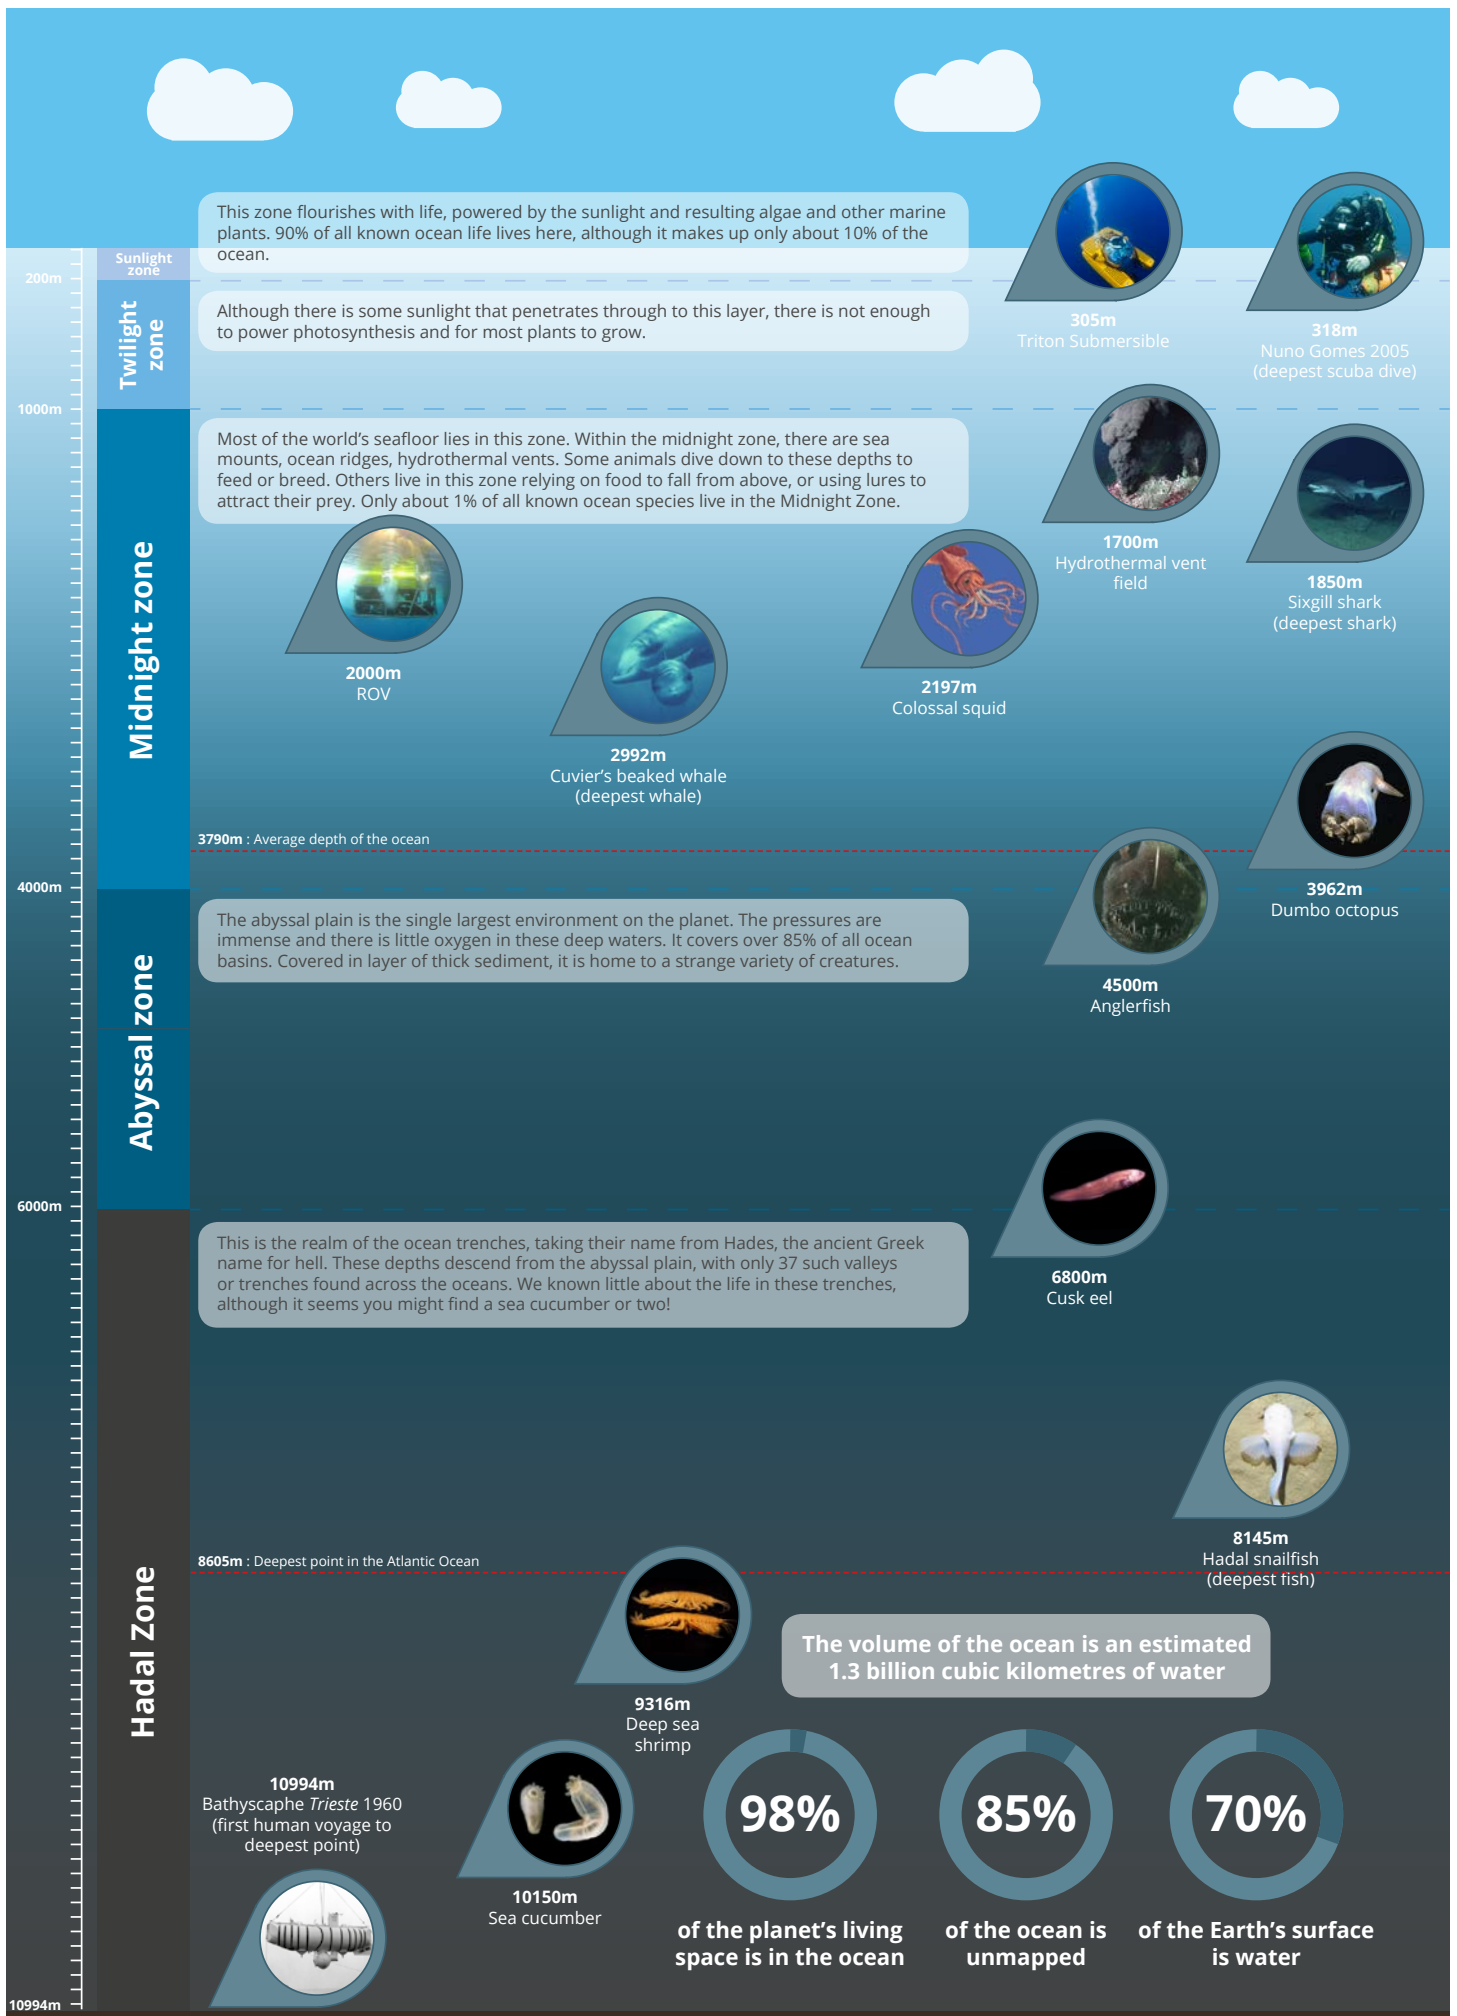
Sunlight zone

This zone flourishes with life, powered by the sunlight and resulting algae and other marine plants. 90% of all known ocean life lives here, although it makes up only about 10% of the ocean.

200m

Twilight zone

Although there is some sunlight that penetrates through to this layer, there is not enough to power photosynthesis and for most plants to grow.

305m
Triton Submersible

318m
Nuno Gomes 2005
(deepest scuba dive)

1000m

Midnight zone

Most of the world's seafloor lies in this zone. Within the midnight zone, there are sea mounts, ocean ridges, hydrothermal vents. Some animals dive down to these depths to feed or breed. Others live in this zone relying on food to fall from above, or using lures to attract their prey. Only about 1% of all known ocean species live in the Midnight Zone.

1700m
Hydrothermal vent field

1850m
Sixgill shark
(deepest shark)

2000m
ROV

2197m
Colossal squid

2992m
Cuvier's beaked whale
(deepest whale)

3790m : Average depth of the ocean

3962m
Dumbo octopus

4000m

Abyssal zone

The abyssal plain is the single largest environment on the planet. The pressures are immense and there is little oxygen in these deep waters. It covers over 85% of all ocean basins. Covered in layer of thick sediment, it is home to a strange variety of creatures.

4500m
Anglerfish

6000m

Hadal Zone

This is the realm of the ocean trenches, taking their name from Hades, the ancient Greek name for hell. These depths descend from the abyssal plain, with only 37 such valleys or trenches found across the oceans. We known little about the life in these trenches, although it seems you might find a sea cucumber or two!

6800m
Cusk eel

8145m
Hadal snailfish
(deepest fish)

8605m : Deepest point in the Atlantic Ocean

9316m
Deep sea shrimp

The volume of the ocean is an estimated 1.3 billion cubic kilometres of water

10994m
Bathyscaphe Trieste 1960
(first human voyage to deepest point)

10150m
Sea cucumber

98%
of the planet's living space is in the ocean

85%
of the ocean is unmapped

70%
of the Earth's surface is water

10994m